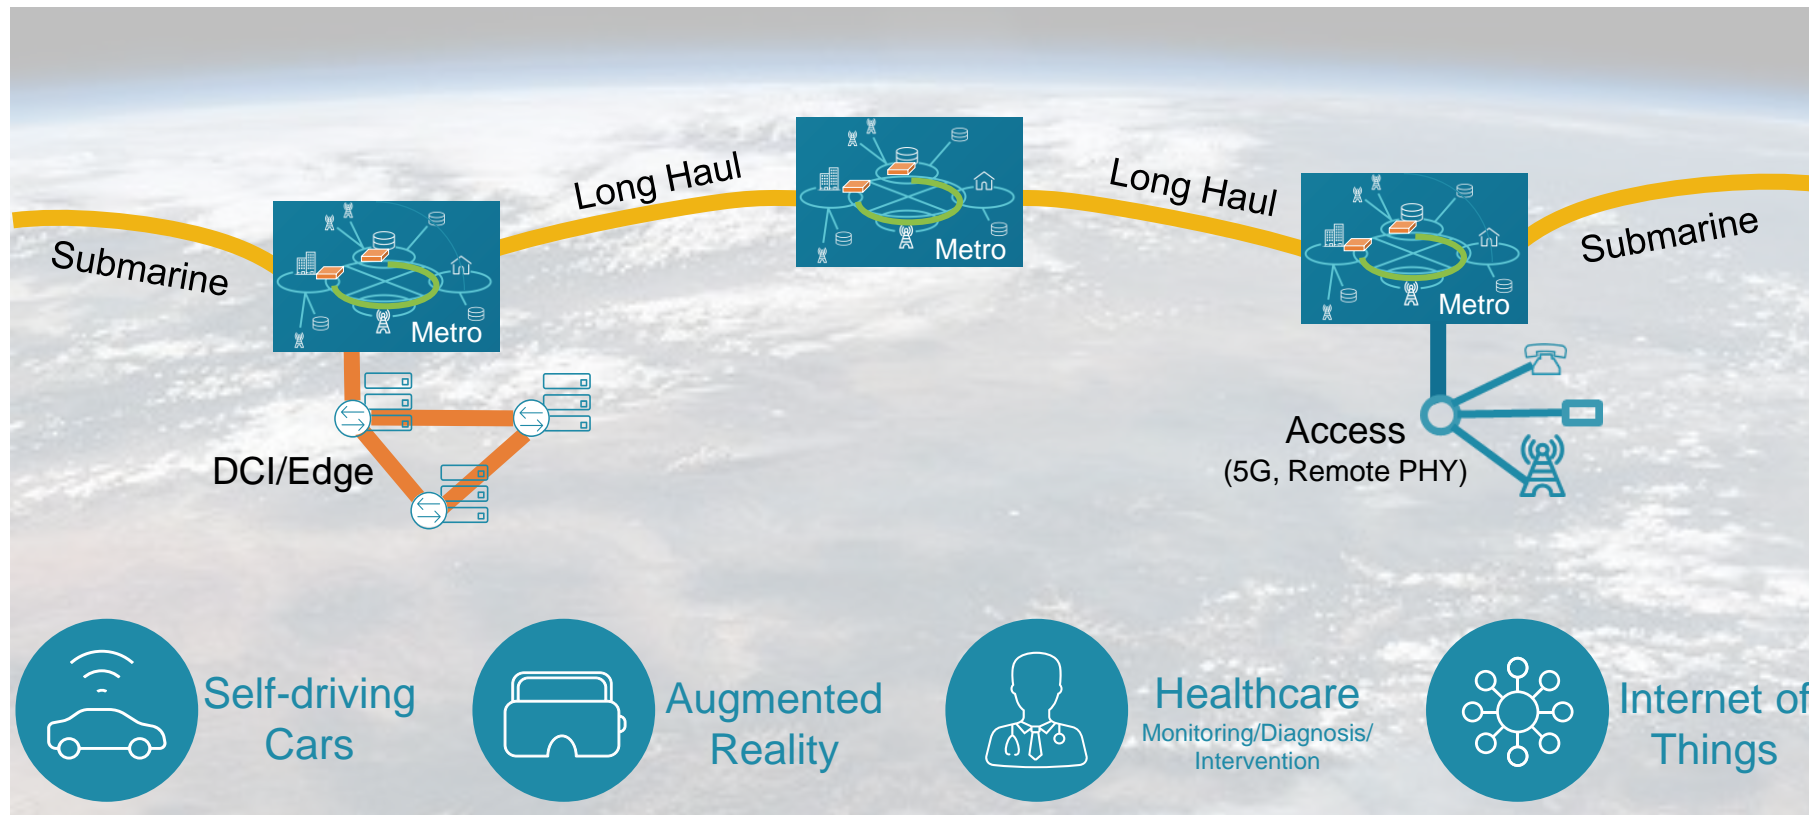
Submarine

Metro

Long Haul

Metro

Long Haul

Metro

Submarine

DCI/Edge

Access
(5G, Remote PHY)

Self-driving Cars

Augmented Reality

Healthcare
Monitoring/Diagnosis/ Intervention

Internet of Things